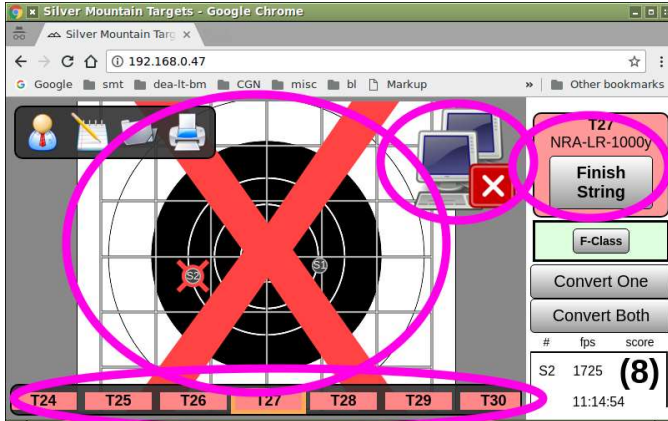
Silver Mountain Targets - Google Chrome

Silver Mountain Targ ×

192.168.0.47

Google smt dea-lt-bm CGN misc bl Markup » Other bookmarks

S2 S1

T27
NRA-LR-1000y

Finish String

F-Class

Convert One

Convert Both

| # | fps | score |
|---|---|---|
| S2 | 1725 | (8) |
| | 11:14:54 | |

T24 T25 T26 T27 T28 T29 T30